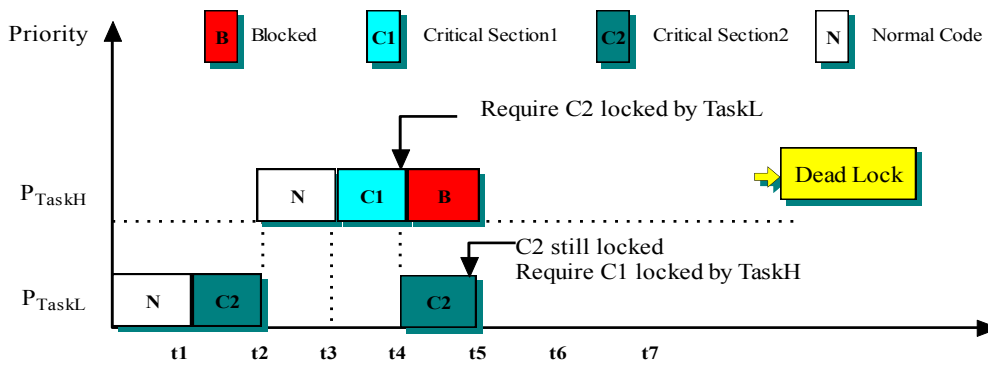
Priority

B Blocked C1 Critical Section1 C2 Critical Section2 N Normal Code

Require C2 locked by TaskL

$P_{TaskH}$

N C1 B

Dead Lock

C2 still locked
Require C1 locked by TaskH

$P_{TaskL}$

N C2 C2

t1 t2 t3 t4 t5 t6 t7